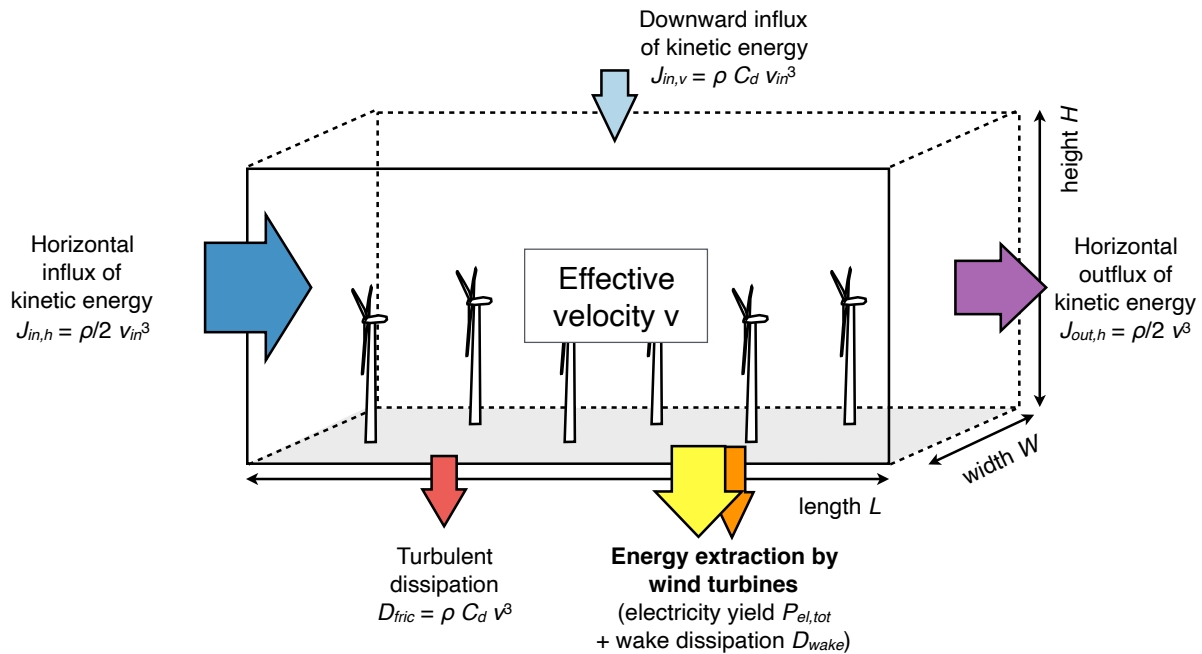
Downward influx of kinetic energy
$J_{in,v} = \rho\ C_d\ v_{in}^3$

height $H$

Horizontal influx of kinetic energy
$J_{in,h} = \rho/2\ v_{in}^3$

Effective velocity v

Horizontal outflux of kinetic energy
$J_{out,h} = \rho/2\ v^3$

width $W$

length $L$

Turbulent dissipation
$D_{fric} = \rho\ C_d\ v^3$

**Energy extraction by wind turbines**
(electricity yield $P_{el,tot}$ + wake dissipation $D_{wake}$)